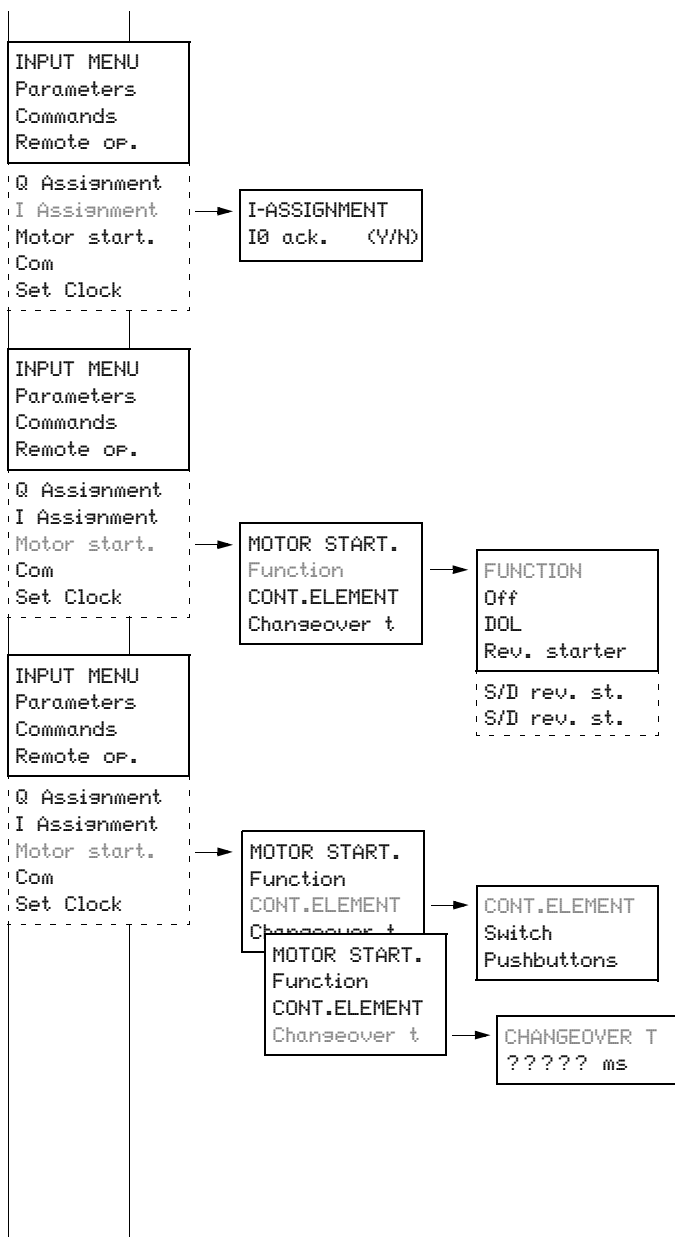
INPUT MENU
Parameters
Commands
Remote op.

Q Assignment
I Assignment
Motor start.
Com
Set Clock

I-ASSIGNMENT
I0 ack. (Y/N)

INPUT MENU
Parameters
Commands
Remote op.

Q Assignment
I Assignment
Motor start.
Com
Set Clock

MOTOR START.
Function
CONT.ELEMENT
Changeover t

FUNCTION
Off
DOL
Rev. starter

S/D rev. st.
S/D rev. st.

INPUT MENU
Parameters
Commands
Remote op.

Q Assignment
I Assignment
Motor start.
Com
Set Clock

MOTOR START.
Function
CONT.ELEMENT
Changeover t

CONT.ELEMENT
Switch
Pushbuttons

MOTOR START.
Function
CONT.ELEMENT
Changeover t

CHANGEOVER T
????? ms